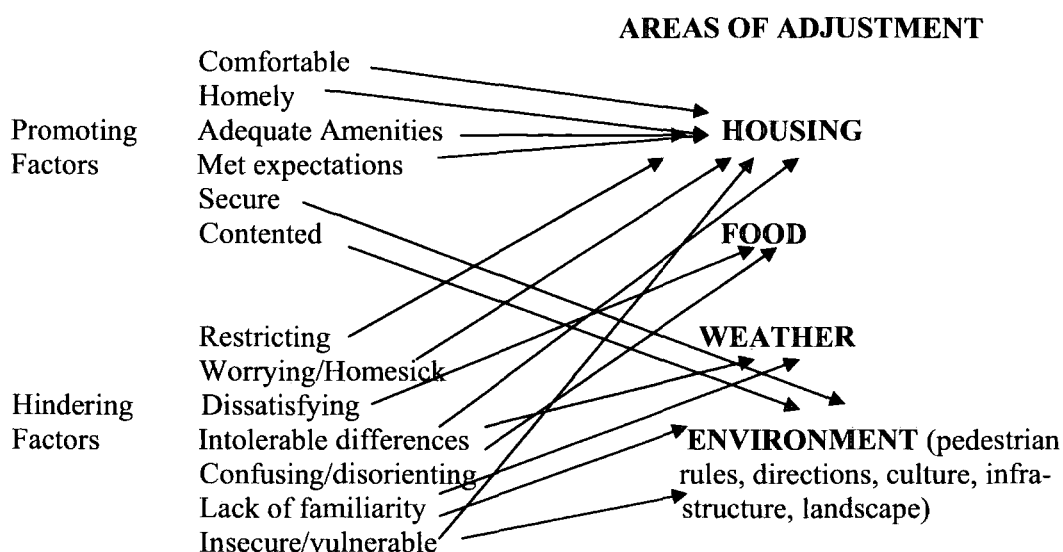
AREAS OF ADJUSTMENT

Promoting Factors

Comfortable
Homely
Adequate Amenities
Met expectations
Secure
Contented

HOUSING

FOOD

Restricting
Worrying/Homesick

WEATHER

Hindering Factors

Dissatisfying
Intolerable differences
Confusing/disorienting
Lack of familiarity
Insecure/vulnerable

ENVIRONMENT (pedestrian rules, directions, culture, infrastructure, landscape)